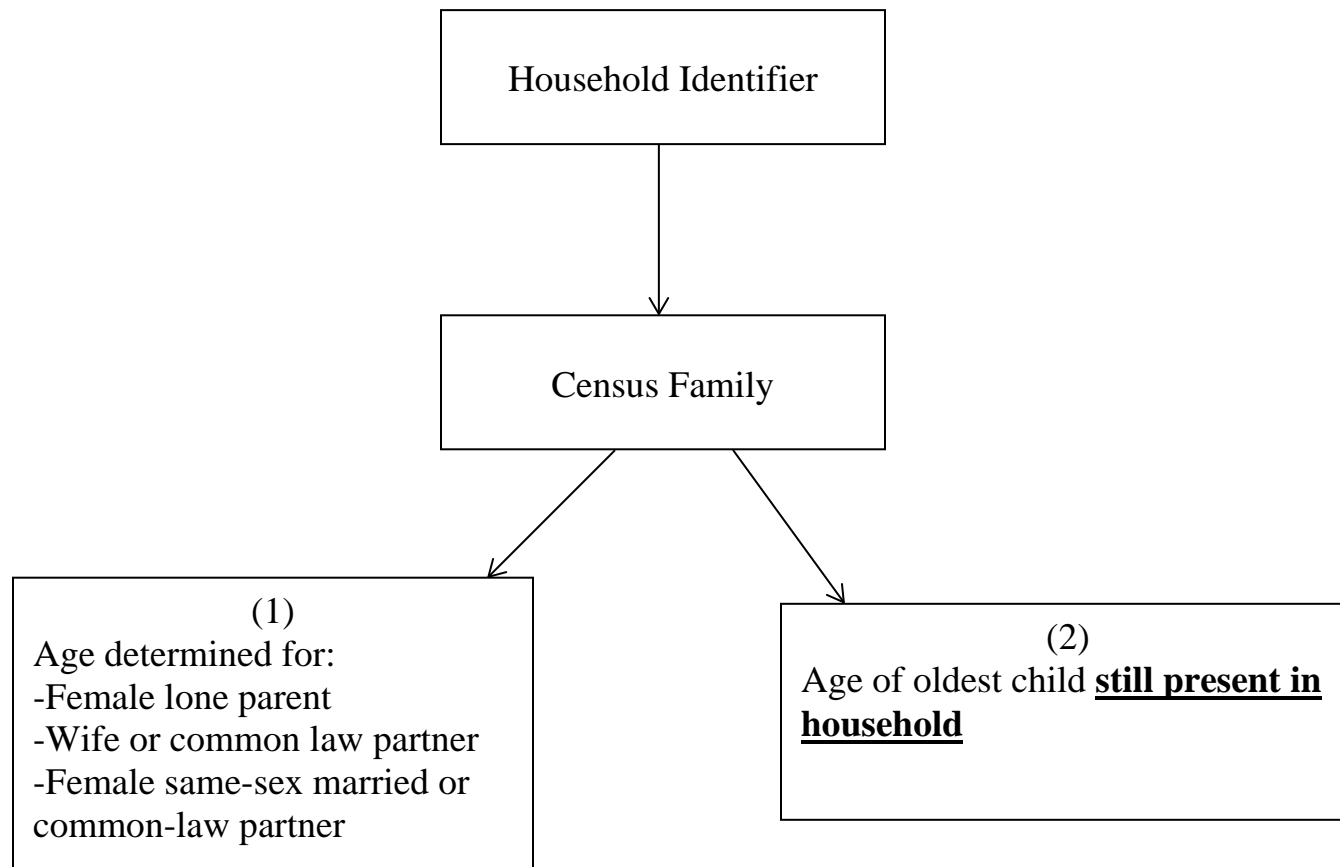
Household Identifier

Census Family

(1)
Age determined for:
-Female lone parent
-Wife or common law partner
-Female same-sex married or common-law partner

(2)
Age of oldest child **still present in household**